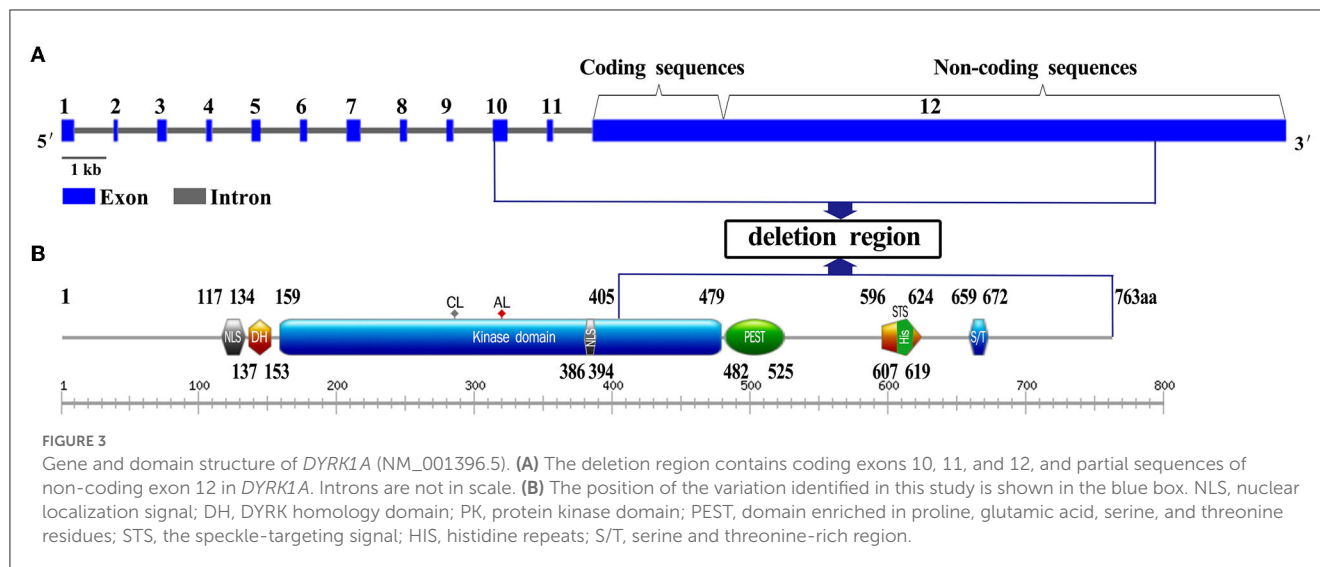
A

Coding sequences

Non-coding sequences

1 2 3 4 5 6 7 8 9 10 11 12

5′

3′

1 kb

Exon Intron

deletion region

B

1 117 134 159 CL AL 405 479 596 STS 624 659 672 763aa

NLS DH Kinase domain NLS PEST His S/T

137 153 386 394 482 525 607 619

1 100 200 300 400 500 600 700 800

FIGURE 3

Gene and domain structure of *DYRK1A* (NM_001396.5). **(A)** The deletion region contains coding exons 10, 11, and 12, and partial sequences of non-coding exon 12 in *DYRK1A*. Introns are not in scale. **(B)** The position of the variation identified in this study is shown in the blue box. NLS, nuclear localization signal; DH, DYRK homology domain; PK, protein kinase domain; PEST, domain enriched in proline, glutamic acid, serine, and threonine residues; STS, the speckle-targeting signal; HIS, histidine repeats; S/T, serine and threonine-rich region.